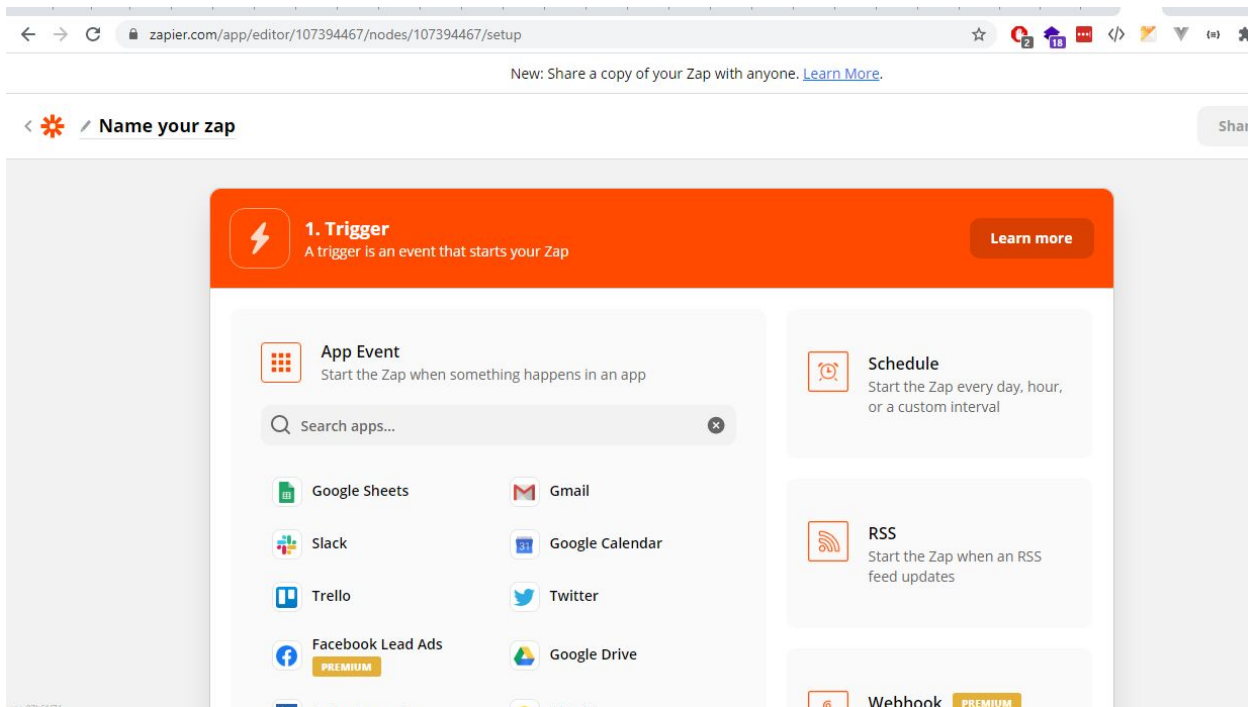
zapier.com/app/editor/107394467/nodes/107394467/setup

2 18 {a}

New: Share a copy of your Zap with anyone. Learn More.

Name your zap

Shar

1. Trigger
A trigger is an event that starts your Zap

Learn more

App Event
Start the Zap when something happens in an app

Search apps...

Google Sheets
Gmail
Slack
31 Google Calendar
Trello
Twitter
Facebook Lead Ads
PREMIUM
Google Drive

Schedule
Start the Zap every day, hour, or a custom interval

RSS
Start the Zap when an RSS feed updates

Webhook PREMIUM